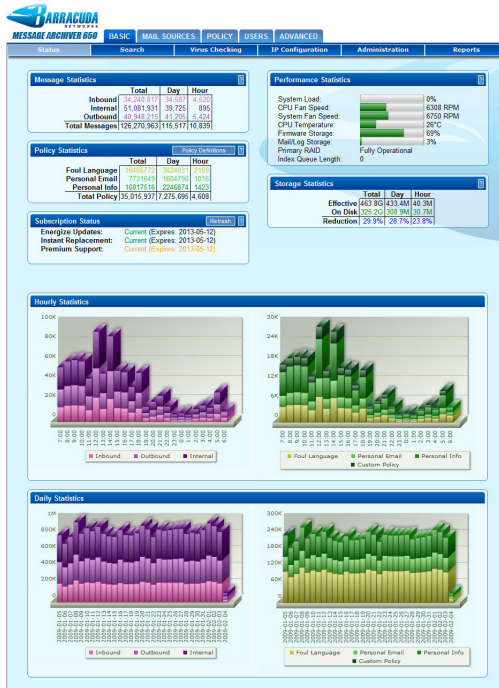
BARRACUDA NETWORKS
MESSAGE ARCHIVER 650

BASIC | MAIL SOURCES | POLICY | USERS | ADVANCED

Status | Search | Virus Checking | IP Configuration | Administration | Reports

Message Statistics ?

| | Total | Day | Hour |
|---|---|---|---|
| Inbound | 34,240,817 | 34,587 | 4,520 |
| Internal | 51,081,931 | 39,725 | 895 |
| Outbound | 40,948,215 | 41,205 | 5,424 |
| Total Messages | 126,270,963 | 115,517 | 10,839 |

Policy Statistics | Policy Definitions ?

| | Total | Day | Hour |
|---|---|---|---|
| Foul Language | 16486772 | 3424031 | 2169 |
| Personal Email | 7731649 | 1604790 | 1016 |
| Personal Info | 10817516 | 2246874 | 1423 |
| Total Policy | 35,015,937 | 7,275,695 | 4,608 |

Subscription Status | Refresh ?

Energize Updates: Current (Expires: 2013-05-12)
Instant Replacement: Current (Expires: 2013-05-12)
Premium Support: Current (Expires: 2013-05-12)

Performance Statistics ?

System Load: 0%
CPU Fan Speed: 6308 RPM
System Fan Speed: 6750 RPM
CPU Temperature: 26°C
Firmware Storage: 69%
Mail/Log Storage: 3%
Primary RAID: Fully Operational
Index Queue Length: 0

Storage Statistics ?

| | Total | Day | Hour |
|---|---|---|---|
| Effective | 463.8G | 433.4M | 40.3M |
| On Disk | 325.2G | 308.9M | 30.7M |
| Reduction | 29.9% | 28.7% | 23.8% |

Hourly Statistics ?

100K 80K 60K 40K 20K 0

7:00 8:00 9:00 10:00 11:00 12:00 13:00 14:00 15:00 16:00 17:00 18:00 19:00 20:00 21:00 22:00 23:00 0:00 1:00 2:00 3:00 4:00 5:00 6:00

Inbound | Outbound | Internal

30K 24K 18K 12K 6K 0

7:00 8:00 9:00 10:00 11:00 12:00 13:00 14:00 15:00 16:00 17:00 18:00 19:00 20:00 21:00 22:00 23:00 0:00 1:00 2:00 3:00 4:00 5:00 6:00

Foul Language | Personal Email | Personal Info | Custom Policy

Daily Statistics ?

1M 800K 600K 400K 200K 0

2009-01-05 ... 2009-02-04

Inbound | Outbound | Internal

300K 240K 180K 120K 60K 0

2009-01-05 ... 2009-02-04

Foul Language | Personal Email | Personal Info | Custom Policy